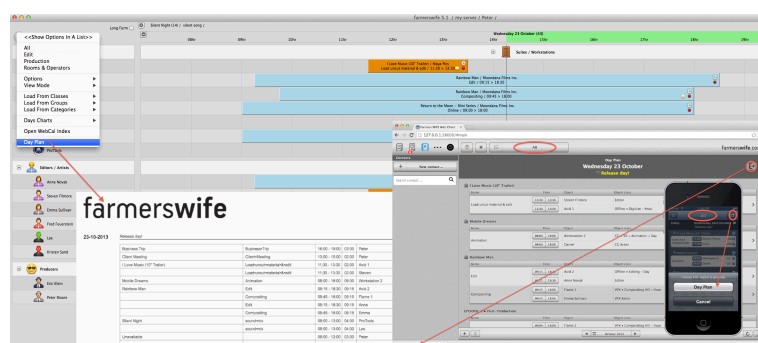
farmerswife 5.1 | my server | Peter /

<<Show Options In A List>>
All
Edit
Production
Rooms & Operators
Options
View Mode
Load From Classes
Load From Groups
Load From Categories
Days Charts
Open WebCal Index
Day Plan

Long Form
Silent Night (14) / silent song /

Wednesday 23 October (43)

Suites / Workstations

I Love Music (10" Trailer) / Napa Pro
Load your material & edit | 11:30 > 13:00

Rainbow Man / Moonstone Films Inc.
Edit | 08:15 > 18:00

Rainbow Man / Moonstone Films Inc.
Compositing | 09:45 > 18:00

Return to the Moon - Mini Series / Moonstone Films Inc.
Online | 09:00 > 18:00

Editors / Artists
Anna Novak
Steven Filmore
Emma Sullivan
Fred Townsend
Leo
Kristyn Smith

Producers
Eric Stein
Peter Bloom

farmerswife

23-10-2013 Release day!

| Business Trip | BusinessTrip | 16:00 - 19:00 | 02:00 | Peter |
|---|---|---|---|---|
| Client Meeting | ClientMeeting | 13:00 - 15:00 | 02:00 | Peter |
| I Love Music (10" Trailer) | Loadyourmaterial&edit | 11:30 - 13:00 | 02:00 | Avid 1 |
| | Loadyourmaterial&edit | 11:30 - 13:00 | 02:00 | Steven |
| Mobile Dreams | Animation | 08:00 - 19:00 | 09:00 | Workstation 2 |
| Rainbow Man | Edit | 08:15 - 18:00 | 09:15 | Avid 2 |
| | Compositing | 09:45 - 18:00 | 08:15 | Flame 1 |
| | Edit | 08:15 - 18:00 | 09:15 | Anna |
| | Compositing | 09:45 - 18:00 | 08:15 | Emma |
| Silent Night | soundmix | 09:00 - 18:00 | 09:00 | ProTools |
| | soundmix | 09:00 - 18:00 | 09:00 | Leo |
| Unavailable | | 08:00 - 18:00 | 10:00 | Peter |

farmerswife

All

Day Plan
Wednesday 23 October
Release day!

I Love Music (10" Trailer)
Load your material & edit
Mobile Dreams
Animation
Rainbow Man
Edit
Compositing

Day Plan
Cancel